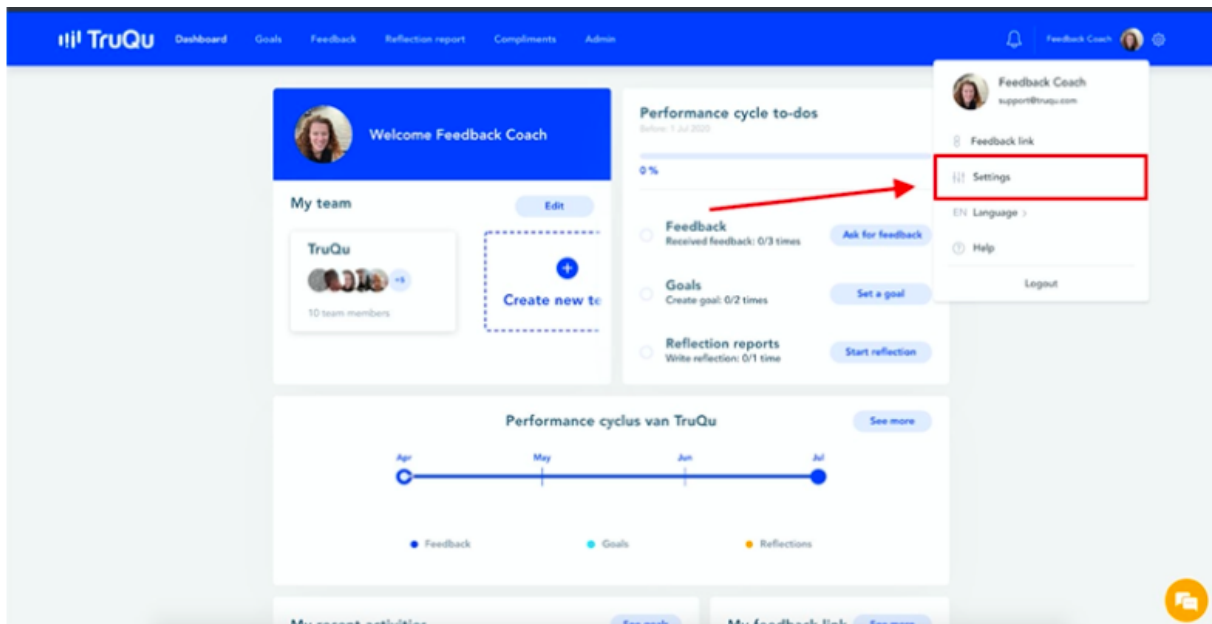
TruQu Dashboard Goals Feedback Reflection report Compliments Admin

Feedback Coach

Feedback Coach
support@truqu.com

Feedback link

Settings

EN Language

Help

Logout

Welcome Feedback Coach

My team

Edit

TruQu

+5

10 team members

Create new te

Performance cycle to-dos

Before: 1 Jul 2020

0 %

Feedback
Received feedback: 0/3 times

Ask for feedback

Goals
Create goal: 0/2 times

Set a goal

Reflection reports
Write reflection: 0/1 time

Start reflection

Performance cyclus van TruQu

See more

Apr May Jun Jul

Feedback Goals Reflections

My recent activities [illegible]

My feedback link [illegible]